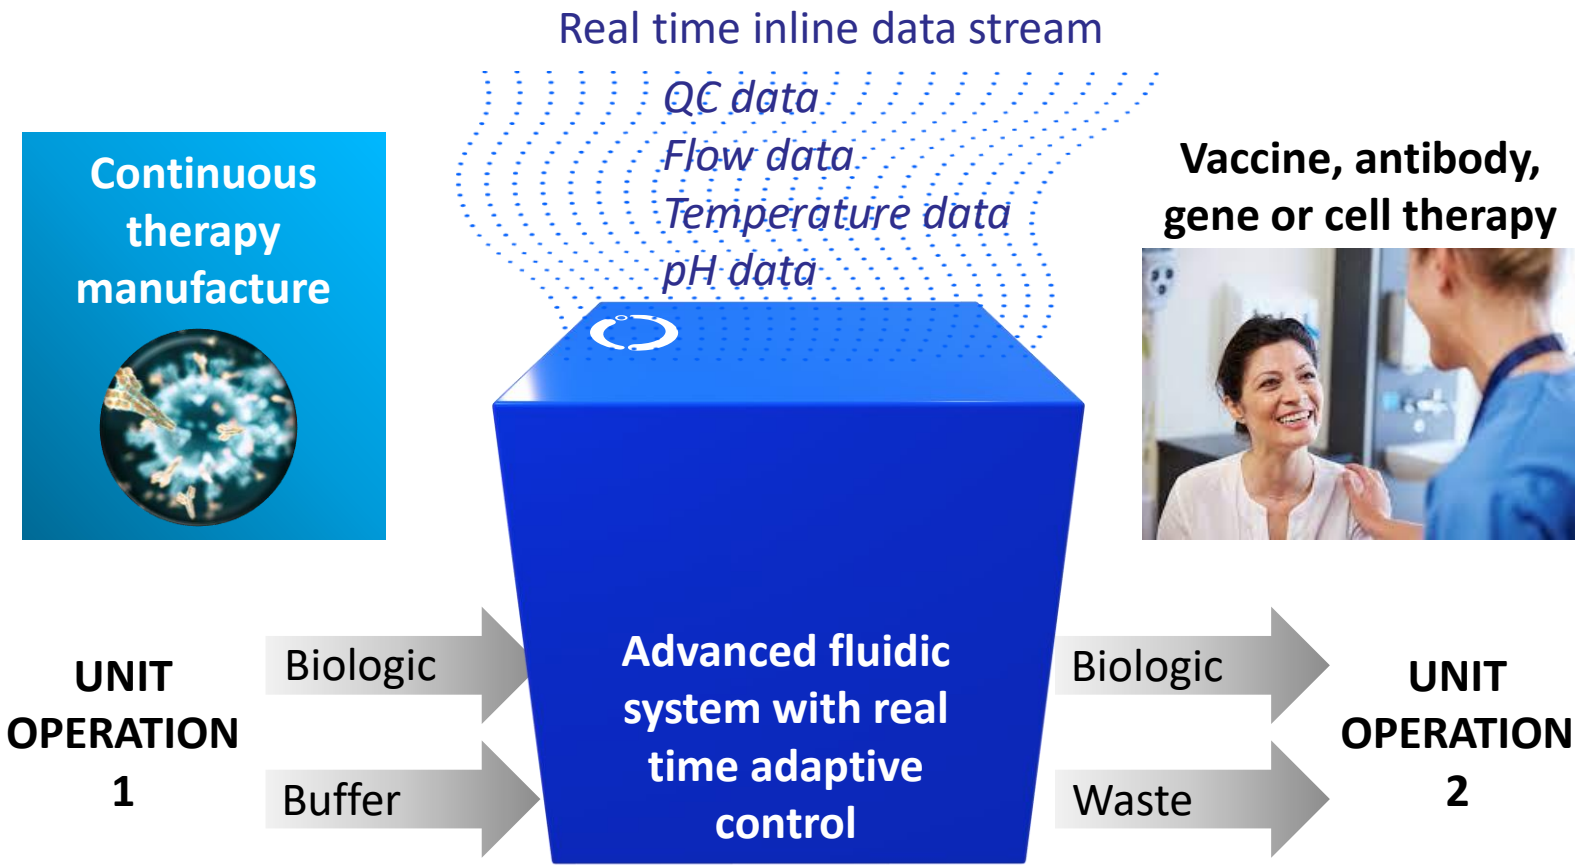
Real time inline data stream

QC data
Flow data
Temperature data
pH data

Continuous therapy manufacture

Vaccine, antibody, gene or cell therapy

UNIT OPERATION 1

Biologic

Buffer

Advanced fluidic system with real time adaptive control

Biologic

Waste

UNIT OPERATION 2